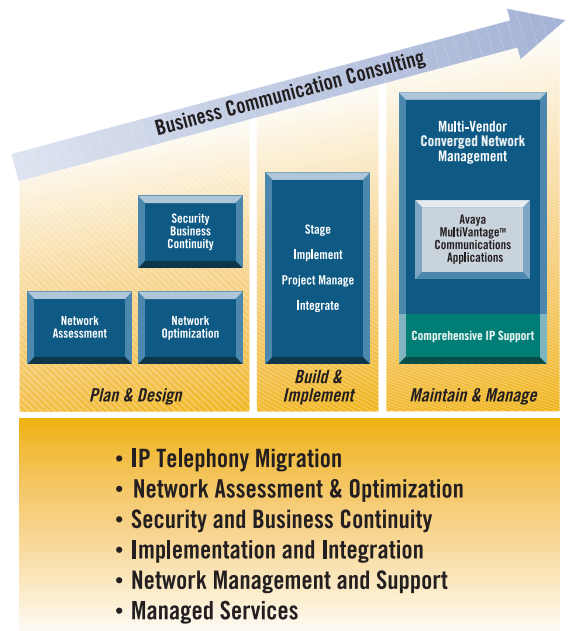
Business Communication Consulting

Security Business Continuity

Network Assessment

Network Optimization

Plan & Design

Stage

Implement

Project Manage

Integrate

Build & Implement

Multi-Vendor Converged Network Management

Avaya MultiVantage™ Communications Applications

Comprehensive IP Support

Maintain & Manage

• IP Telephony Migration
• Network Assessment & Optimization
• Security and Business Continuity
• Implementation and Integration
• Network Management and Support
• Managed Services